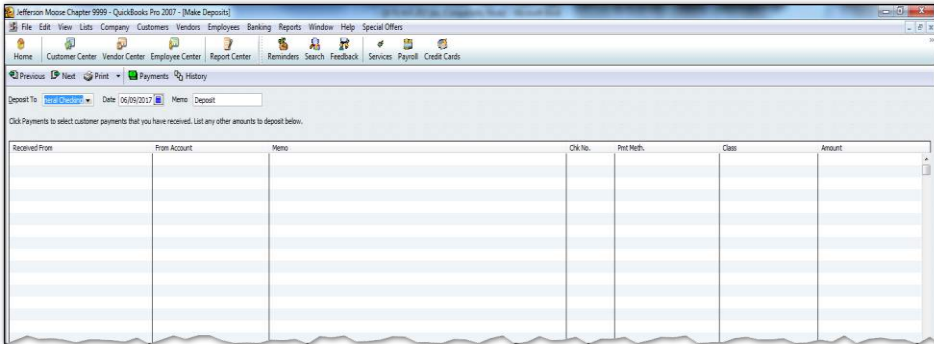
Jefferson Moose Chapter 9999 - QuickBooks Pro 2007 - [Make Deposits]

File Edit View Lists Company Customers Vendors Employees Banking Reports Window Help Special Offers

Home Customer Center Vendor Center Employee Center Report Center Reminders Search Feedback Services Payroll Credit Cards

Previous Next Print Payments History

Deposit To neral Checking Date 06/09/2017 Memo Deposit

Click Payments to select customer payments that you have received. List any other amounts to deposit below.

| Received From | From Account | Memo | Chk No. | Pmt Meth. | Class | Amount |
|---|---|---|---|---|---|---|